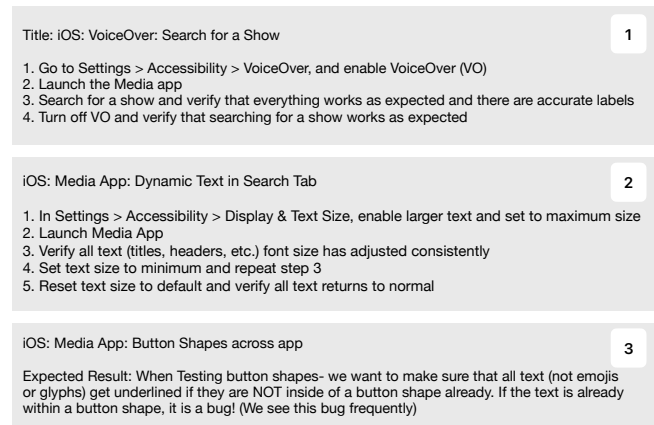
Title: iOS: VoiceOver: Search for a Show

1

1. Go to Settings > Accessibility > VoiceOver, and enable VoiceOver (VO)
2. Launch the Media app
3. Search for a show and verify that everything works as expected and there are accurate labels
4. Turn off VO and verify that searching for a show works as expected

iOS: Media App: Dynamic Text in Search Tab

2

1. In Settings > Accessibility > Display & Text Size, enable larger text and set to maximum size
2. Launch Media App
3. Verify all text (titles, headers, etc.) font size has adjusted consistently
4. Set text size to minimum and repeat step 3
5. Reset text size to default and verify all text returns to normal

iOS: Media App: Button Shapes across app

3

Expected Result: When Testing button shapes- we want to make sure that all text (not emojis or glyphs) get underlined if they are NOT inside of a button shape already. If the text is already within a button shape, it is a bug! (We see this bug frequently)